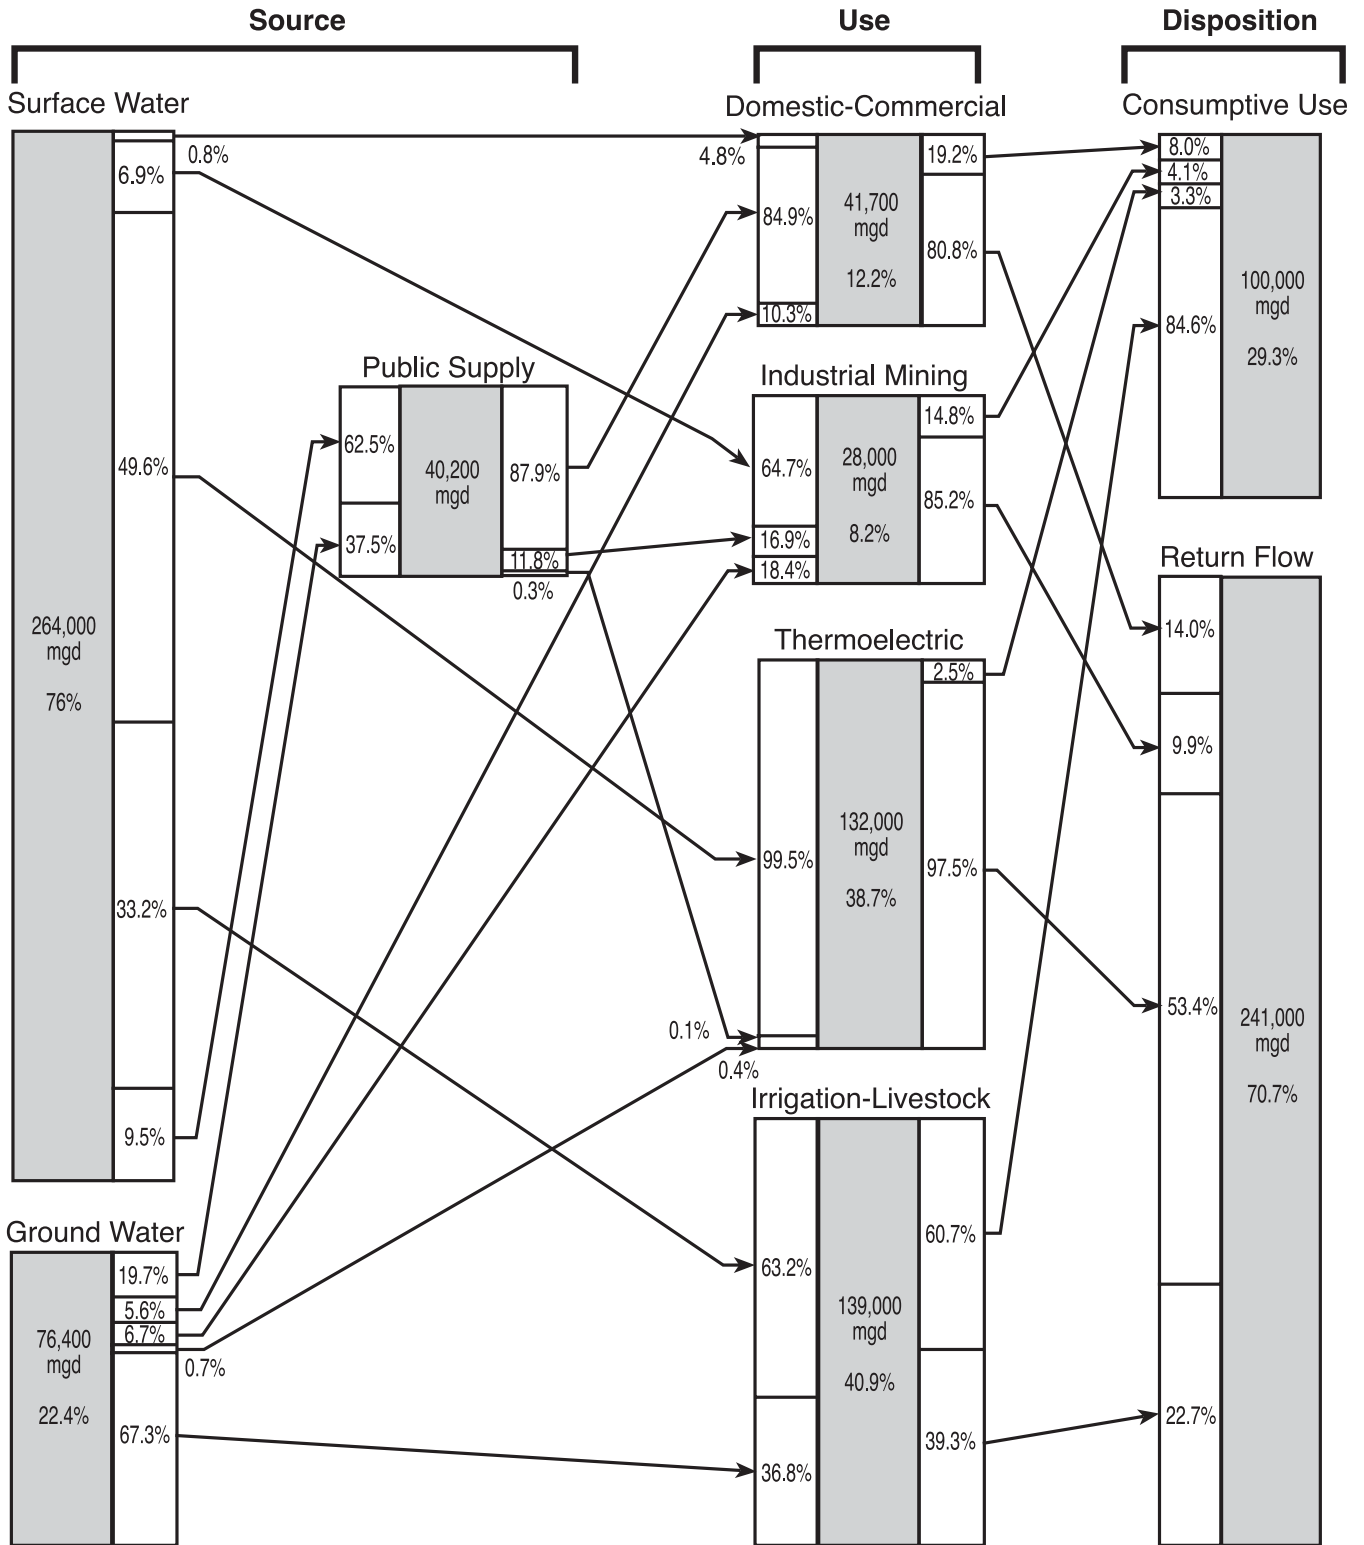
Source

Use

Disposition

Surface Water

0.8%

6.9%

49.6%

264,000 mgd

76%

33.2%

9.5%

Ground Water

19.7%

5.6%

6.7%

76,400 mgd

22.4%

0.7%

67.3%

Public Supply

62.5%

37.5%

40,200 mgd

87.9%

11.8%

0.3%

Domestic-Commercial

4.8%

84.9%

10.3%

41,700 mgd

12.2%

19.2%

80.8%

Industrial Mining

64.7%

16.9%

18.4%

28,000 mgd

8.2%

14.8%

85.2%

Thermoelectric

99.5%

0.1%

0.4%

132,000 mgd

38.7%

2.5%

97.5%

Irrigation-Livestock

63.2%

36.8%

139,000 mgd

40.9%

60.7%

39.3%

Consumptive Use

8.0%

4.1%

3.3%

84.6%

100,000 mgd

29.3%

Return Flow

14.0%

9.9%

53.4%

22.7%

241,000 mgd

70.7%